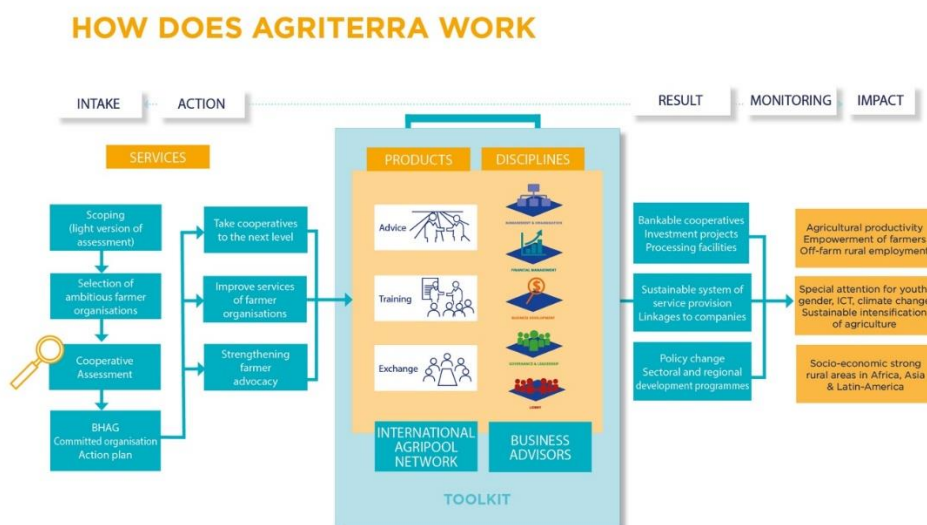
HOW DOES AGRITERRA WORK

INTAKE

ACTION

RESULT

MONITORING

IMPACT

SERVICES

Scoping (light version of assessment)

Selection of ambitious farmer organisations

Cooperative Assessment

BHAG Committed organisation Action plan

Take cooperatives to the next level

Improve services of farmer organisations

Strengthening farmer advocacy

PRODUCTS

DISCIPLINES

Advice

Training

Exchange

MANAGEMENT & ORGANISATION

FINANCIAL MANAGEMENT

BUSINESS DEVELOPMENT

GOVERNANCE & LEADERSHIP

LOBBY

INTERNATIONAL AGRIPOOL NETWORK

BUSINESS ADVISORS

TOOLKIT

Bankable cooperatives Investment projects Processing facilities

Sustainable system of service provision Linkages to companies

Policy change Sectoral and regional development programmes

Agricultural productivity Empowerment of farmers Off-farm rural employment

Special attention for youth gender, ICT, climate change Sustainable intensification of agriculture

Socio-economic strong rural areas in Africa, Asia & Latin-America